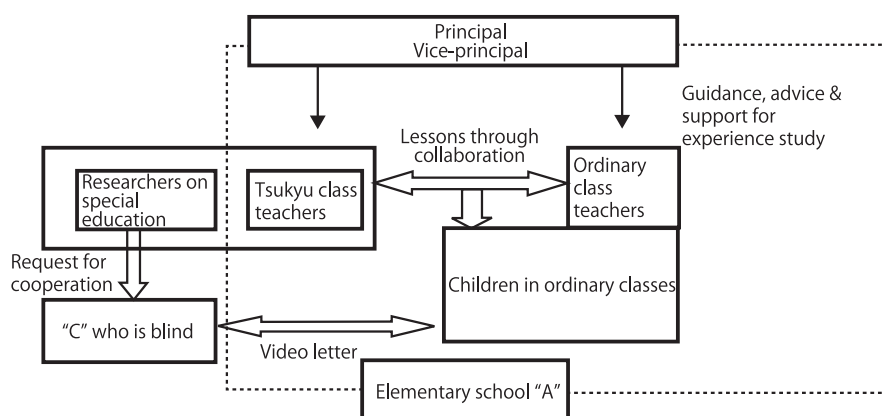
Principal
Vice-principal

Guidance, advice & support for experience study

Lessons through collaboration

Researchers on special education

Tsukyu class teachers

Ordinary class teachers

Request for cooperation

Children in ordinary classes

"C" who is blind

Video letter

Elementary school "A"